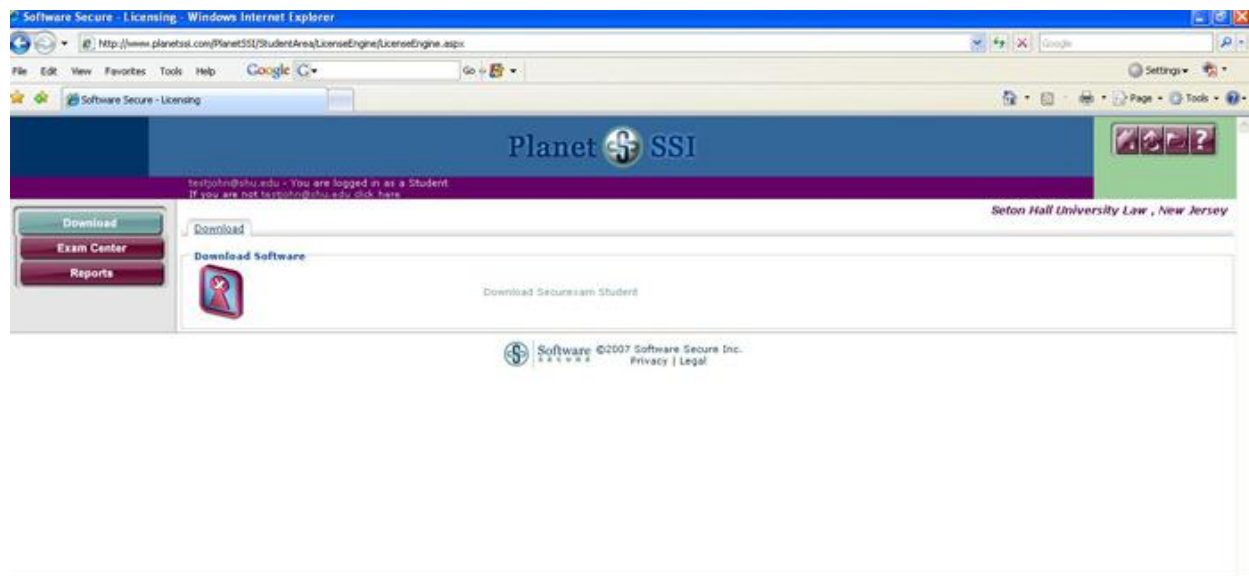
Software Secure - Licensing - Windows Internet Explorer

http://www.planetssi.com/PlanetSSI/StudentArea/LicenseEngine/LicenseEngine.aspx

Google

File Edit View Favorites Tools Help Google G Go Settings

Software Secure - Licensing

Page Tools

Planet SSI

testjohn@shu.edu - You are logged in as a Student
If you are not testjohn@shu.edu click here

Download
Exam Center
Reports

Download

Seton Hall University Law , New Jersey

Download Software

Download Securexam Student

Software SECURE ©2007 Software Secure Inc.
Privacy | Legal